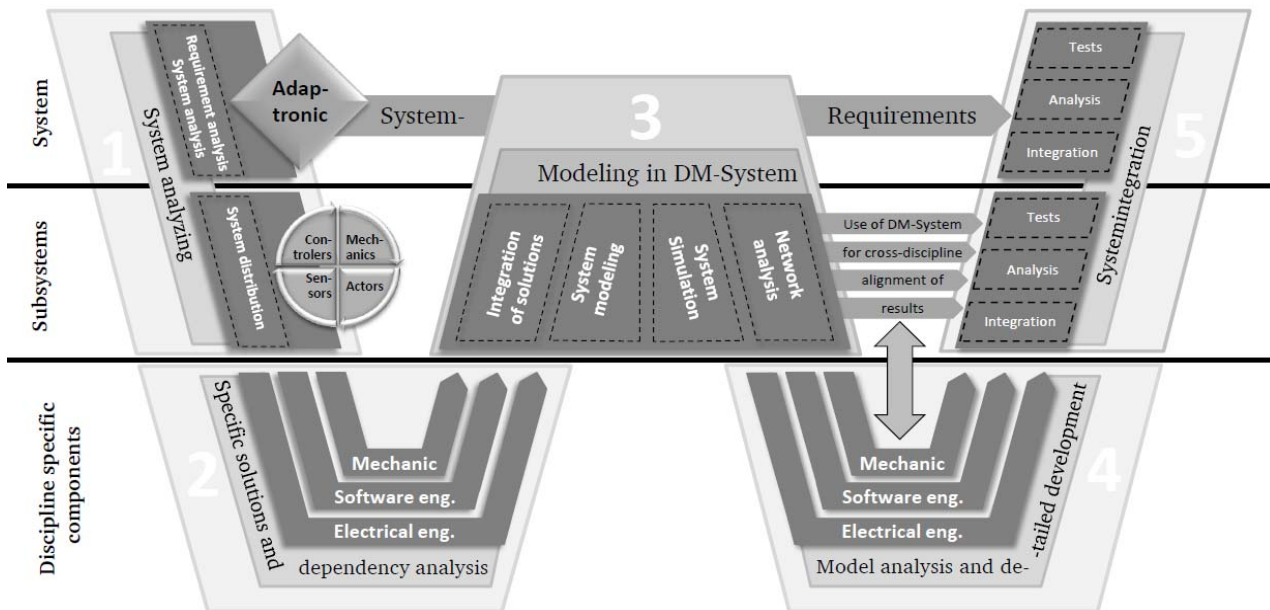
System

Subsystems

Discipline specific components

1

System analyzing

Requirement analysis System analysis

Adaptronic

System distribution

Controlers

Mechanics

Sensors

Actors

System-

3

Requirements

Modeling in DM-System

Integration of solutions

System modeling

System Simulation

Network analysis

Use of DM-System

for cross-discipline

alignment of

results

5

Tests

Analysis

Integration

Systemintegration

Tests

Analysis

Integration

2

Specific solutions and

Mechanic

Software eng.

Electrical eng.

dependency analysis

4

Mechanic

Software eng.

Electrical eng.

Model analysis and de-

-tailed development